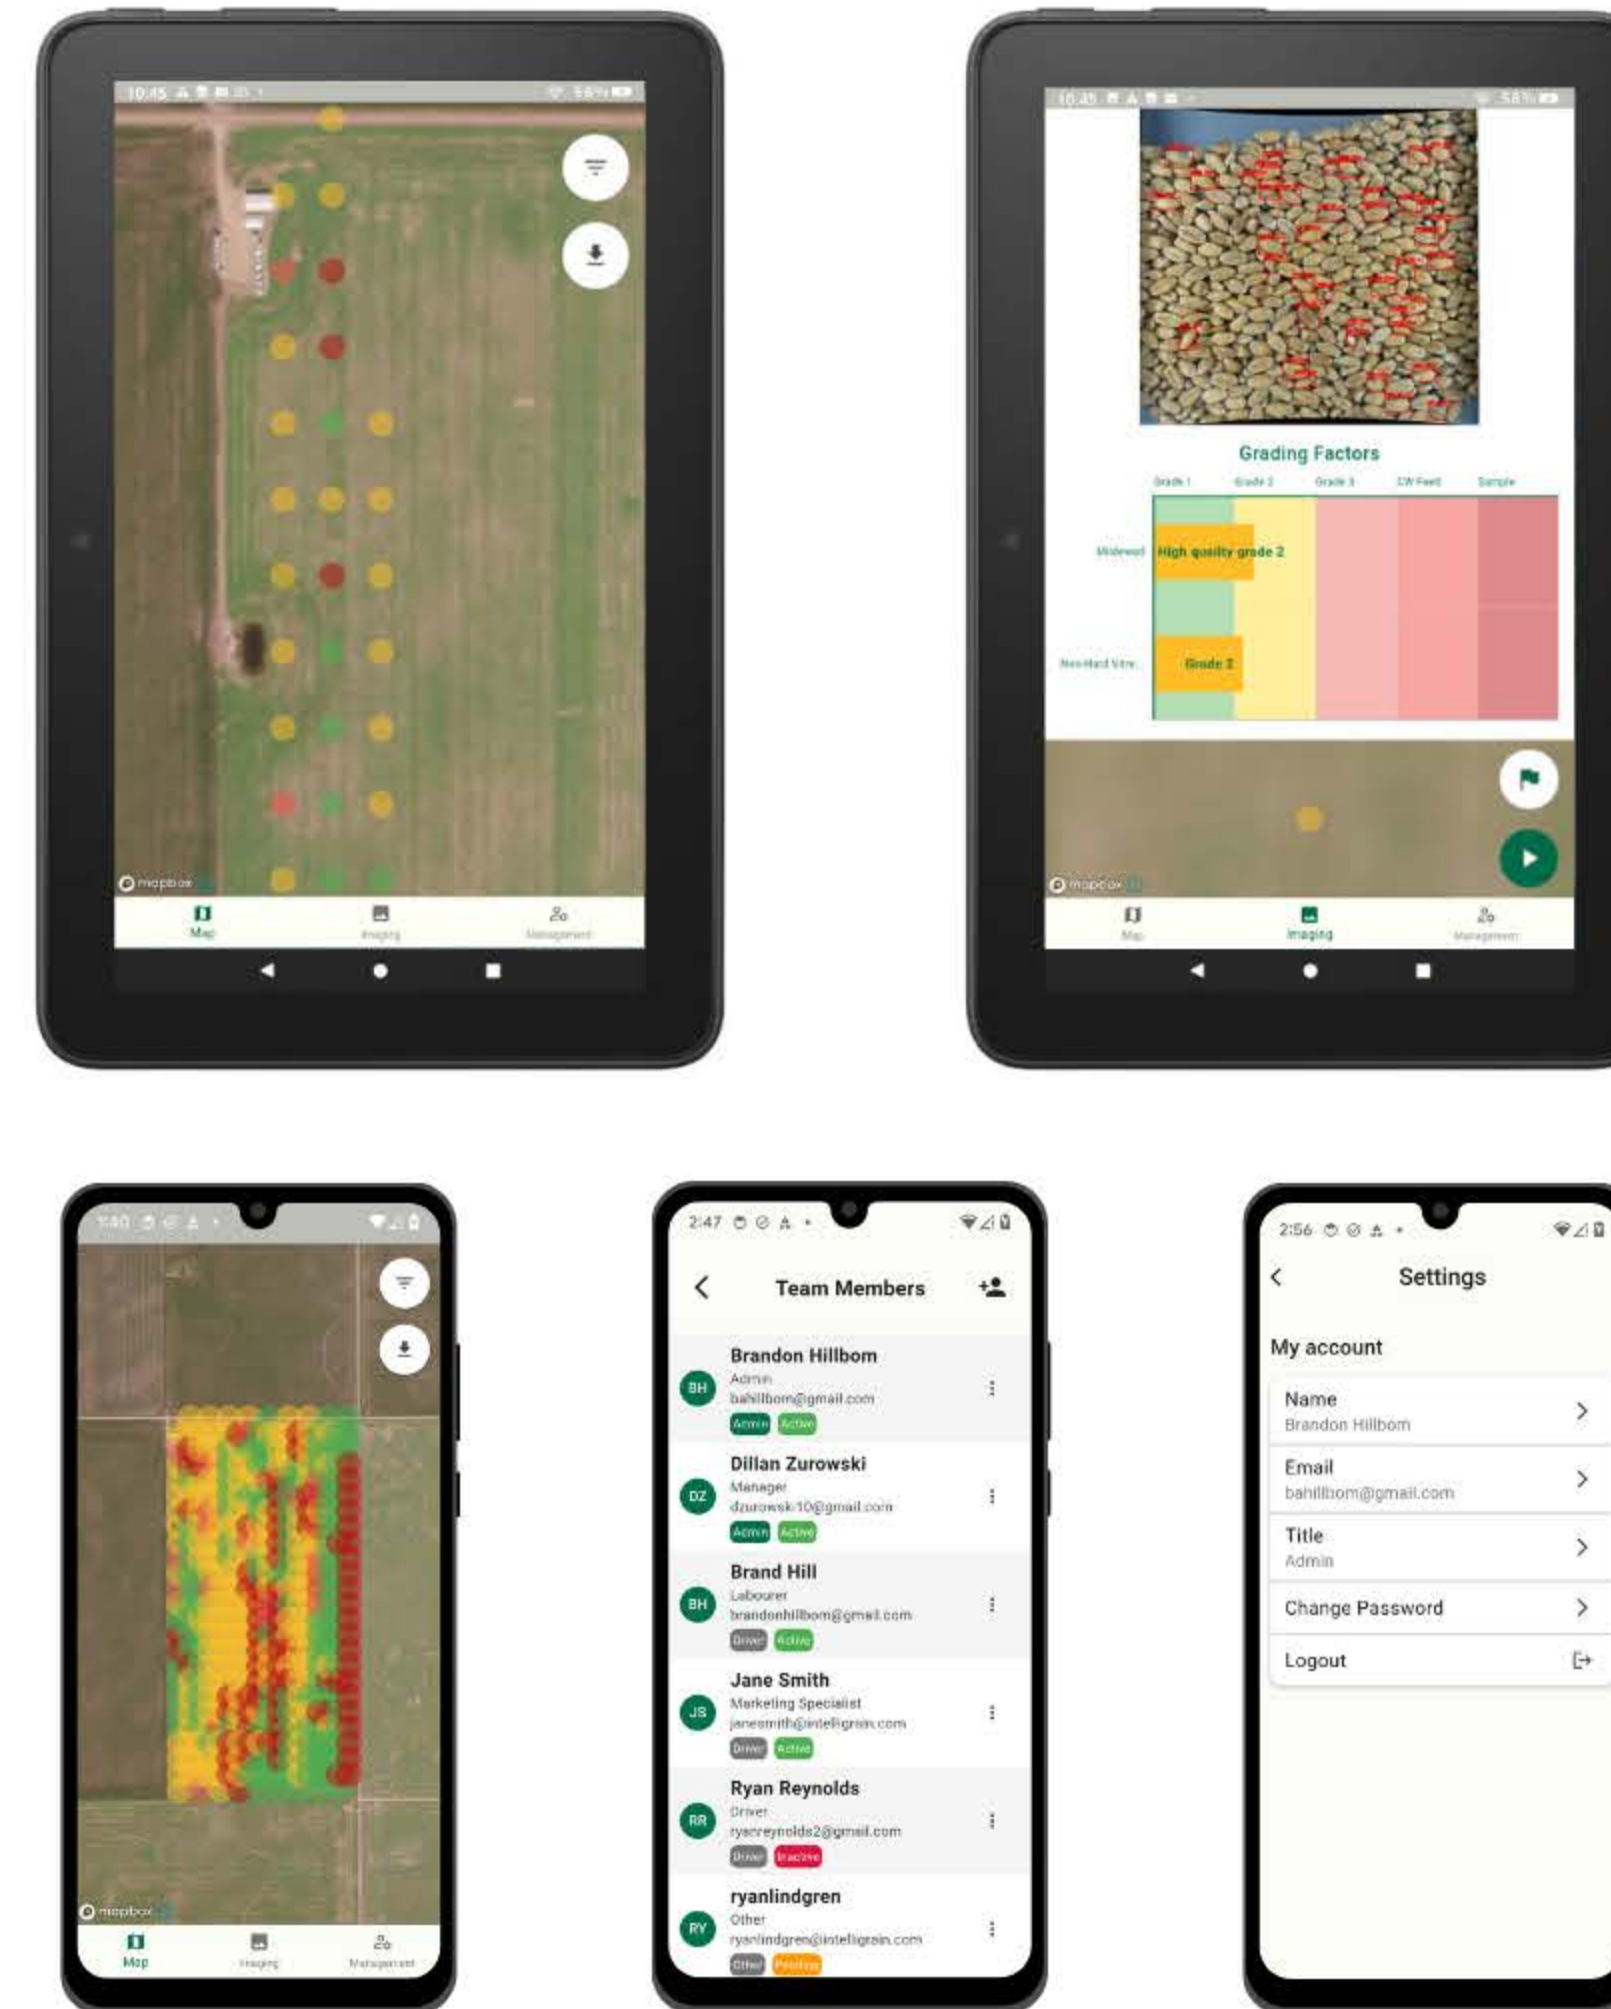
10:45 58%

mapbox

Map Imaging Management

10:45 58%

Grading Factors

Grade 1 Grade 2 Grade 3 CW Feed Sample

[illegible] High quality grade 2

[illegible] Grade 2

mapbox

Map Imaging Management

1:40

mapbox

Map Imaging Management

2:47

Team Members

BH Brandon Hillbom
Admin
bahillbom@gmail.com
Admin Active

DZ Dillan Zurowski
Manager
dzurowski10@gmail.com
Admin Active

BH Brand Hill
Labourer
brandonhillbom@gmail.com
Driver Active

JS Jane Smith
Marketing Specialist
janesmith@intelligrain.com
Driver Active

RR Ryan Reynolds
Driver
ryacreynolds2@gmail.com
Driver Inactive

RY ryanlindgren
Other
ryanlindgren@intelligrain.com
Other Pending

2:56

Settings

My account

Name
Brandon Hillbom

Email
bahillbom@gmail.com

Title
Admin

Change Password

Logout